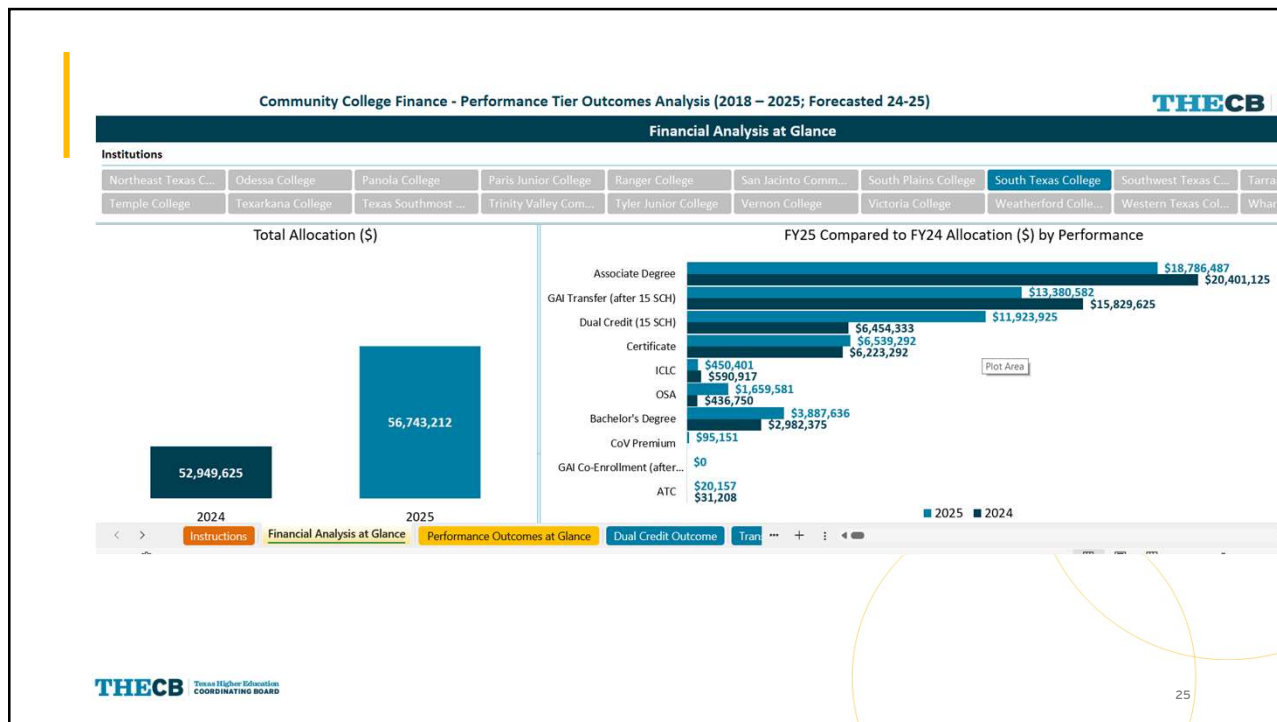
Community College Finance - Performance Tier Outcomes Analysis (2018 – 2025; Forecasted 24-25)

THECB

Financial Analysis at Glance

Institutions

Northeast Texas C... | Odessa College | Panola College | Paris Junior College | Ranger College | San Jacinto Comm... | South Plains College | South Texas College | Southwest Texas C... | Tarra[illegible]

Temple College | Texarkana College | Texas Southmost ... | Trinity Valley Com... | Tyler Junior College | Vernon College | Victoria College | Weatherford Colle... | Western Texas Col... | Whar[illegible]

Total Allocation ($)

52,949,625
56,743,212
2024
2025

FY25 Compared to FY24 Allocation ($) by Performance

Associate Degree $18,786,487 $20,401,125
GAI Transfer (after 15 SCH) $13,380,582 $15,829,625
Dual Credit (15 SCH) $11,923,925 $6,454,333
Certificate $6,539,292 $6,223,292
ICLC $450,401 $590,917
OSA $1,659,581 $436,750
Bachelor's Degree $3,887,636 $2,982,375
CoV Premium $95,151
GAI Co-Enrollment (after... $0
ATC $20,157 $31,208

Plot Area

■ 2025 ■ 2024

< > Instructions | Financial Analysis at Glance | Performance Outcomes at Glance | Dual Credit Outcome | Tran ... + :

THECB Texas Higher Education COORDINATING BOARD

25